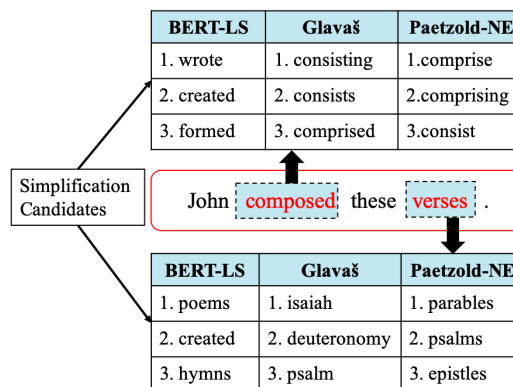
| BERT-LS | Glavaš | Paetzold-NE |
|---|---|---|
| 1. wrote | 1. consisting | 1.comprise |
| 2. created | 2. consists | 2.comprising |
| 3. formed | 3. comprised | 3.consist |

Simplification Candidates

John composed these verses .

| BERT-LS | Glavaš | Paetzold-NE |
|---|---|---|
| 1. poems | 1. isaiah | 1. parables |
| 2. created | 2. deuteronomy | 2. psalms |
| 3. hymns | 3. psalm | 3. epistles |